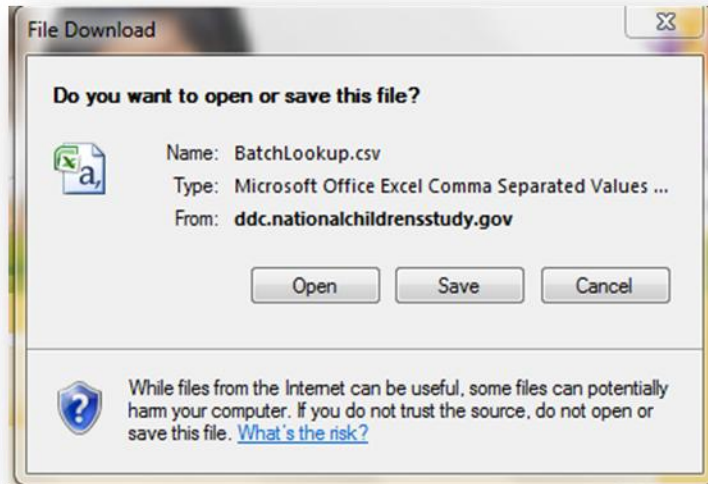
File Download

Do you want to open or save this file?

Name: BatchLookup.csv

Type: Microsoft Office Excel Comma Separated Values ...

From: ddc.nationalchildrensstudy.gov

Open

Save

Cancel

While files from the Internet can be useful, some files can potentially harm your computer. If you do not trust the source, do not open or save this file. What's the risk?